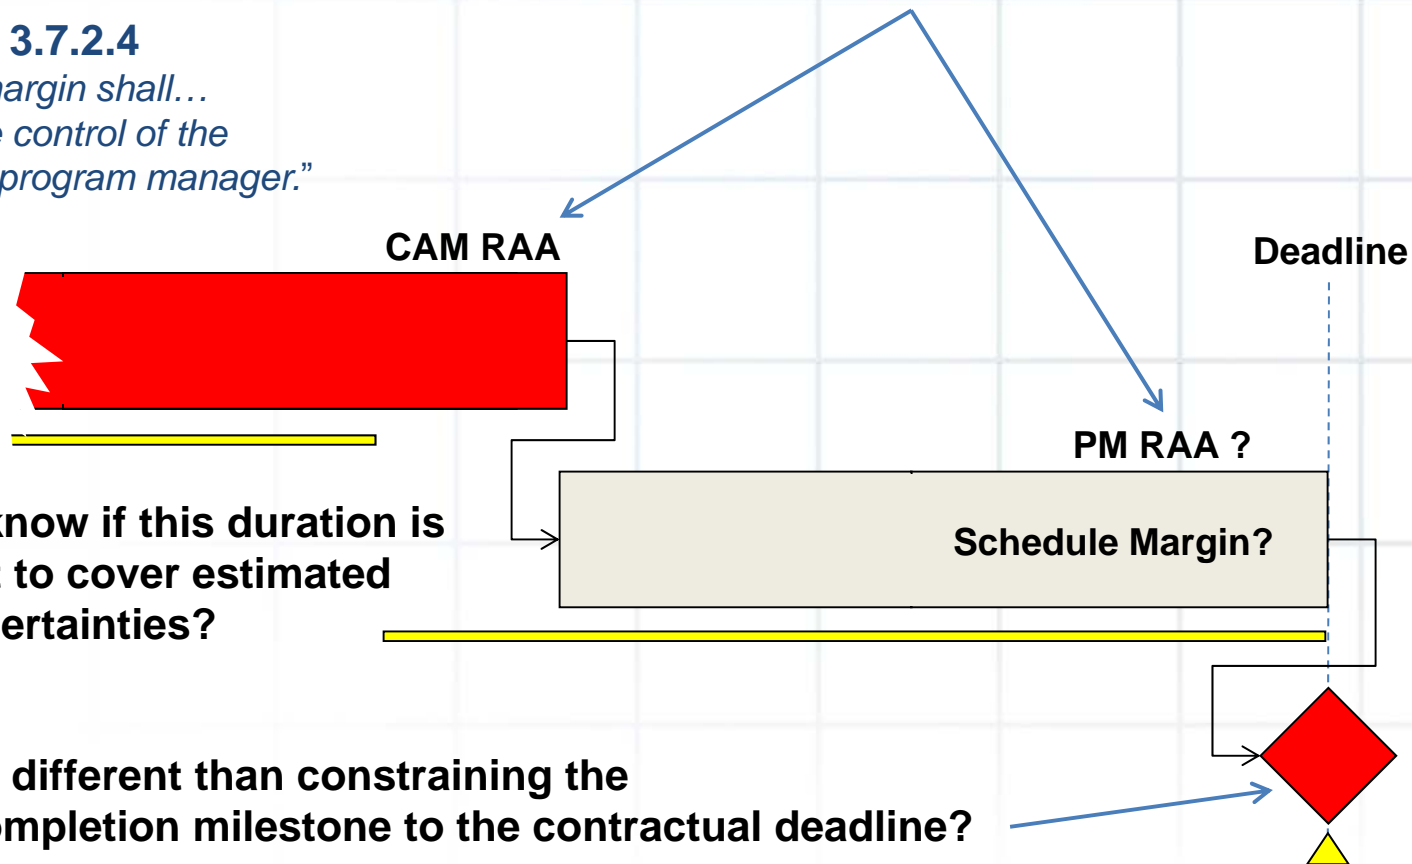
3.7.2.4
argin shall… control of the program manager."

CAM RAA

Deadline

PM RAA ?

Schedule Margin?

know if this duration is to cover estimated ertainties?

different than constraining the mpletion milestone to the contractual deadline?